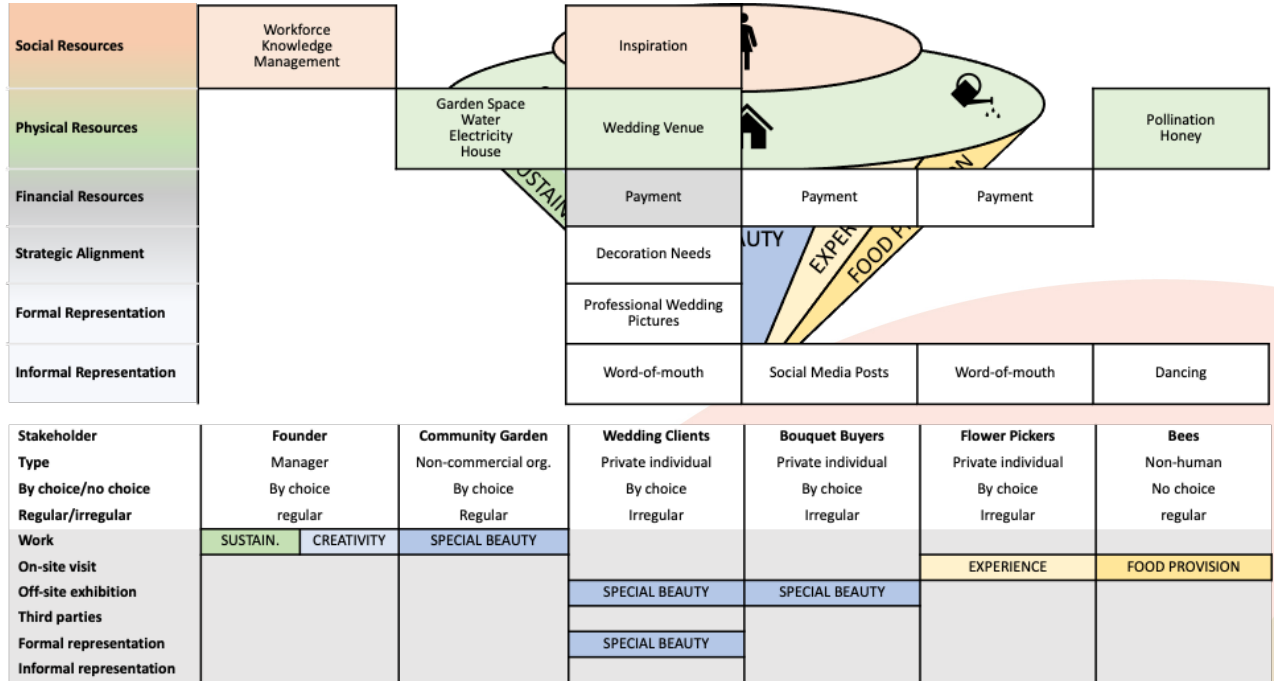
| | | | | | | |
|---|---|---|---|---|---|---|
| Social Resources | Workforce Knowledge Management | | Inspiration | | | |
| Physical Resources | | Garden Space Water Electricity House | Wedding Venue | | | Pollination Honey |
| Financial Resources | | | Payment | Payment | Payment | |
| Strategic Alignment | | | Decoration Needs | | | |
| Formal Representation | | | Professional Wedding Pictures | | | |
| Informal Representation | | | Word-of-mouth | Social Media Posts | Word-of-mouth | Dancing |

SUSTAIN
AUTY
EXPE
FOOD P
N

| Stakeholder | Founder | Community Garden | Wedding Clients | Bouquet Buyers | Flower Pickers | Bees |
|---|---|---|---|---|---|---|
| Type | Manager | Non-commercial org. | Private individual | Private individual | Private individual | Non-human |
| By choice/no choice | By choice | By choice | By choice | By choice | By choice | No choice |
| Regular/irregular | regular | Regular | Irregular | Irregular | Irregular | regular |
| Work | SUSTAIN. CREATIVITY | SPECIAL BEAUTY | | | | |
| On-site visit | | | | | EXPERIENCE | FOOD PROVISION |
| Off-site exhibition | | | SPECIAL BEAUTY | SPECIAL BEAUTY | | |
| Third parties | | | | | | |
| Formal representation | | | SPECIAL BEAUTY | | | |
| Informal representation | | | | | | |